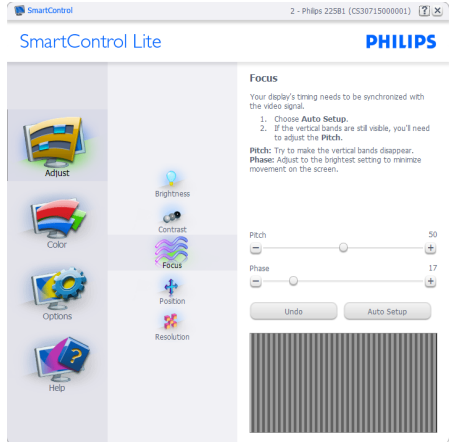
SmartControl

2 - Philips 225B1 (CS30715000001) ? X

SmartControl Lite

PHILIPS

Adjust

Color

Options

Help

Brightness

Contrast

Focus

Position

Resolution

Focus

Your display's timing needs to be synchronized with the video signal.

1. Choose **Auto Setup**.
2. If the vertical bands are still visible, you'll need to adjust the **Pitch**.

**Pitch**: Try to make the vertical bands disappear.
**Phase**: Adjust to the brightest setting to minimize movement on the screen.

Pitch 50

Phase 17

Undo

Auto Setup